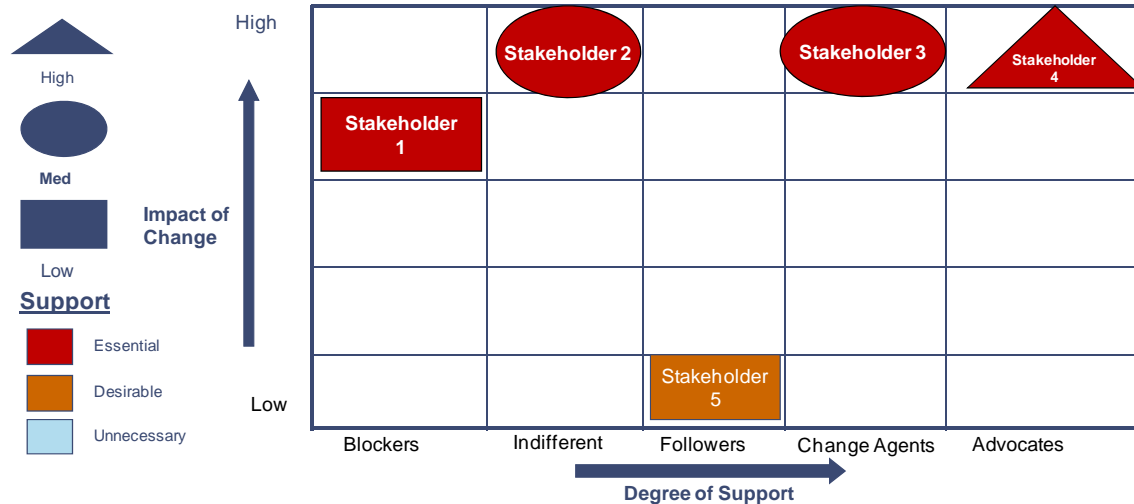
High

Med

Low

Support

Essential

Desirable

Unnecessary

High

Impact of Change

Low

Stakeholder 2

Stakeholder 3

Stakeholder 4

Stakeholder 1

Stakeholder 5

Blockers

Indifferent

Followers

Change Agents

Advocates

Degree of Support